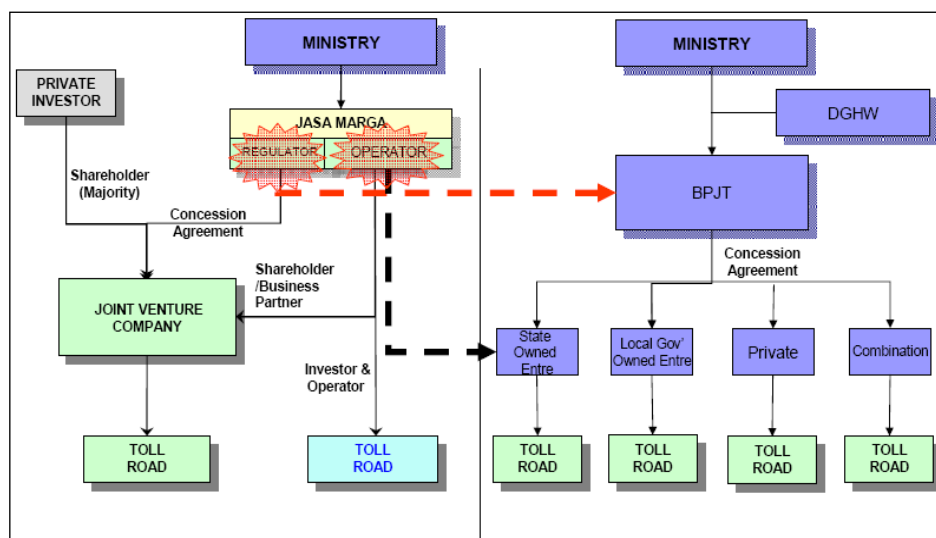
MINISTRY

PRIVATE INVESTOR

JASA MARGA

REGULATOR

OPERATOR

Shareholder (Majority)

Concession Agreement

Shareholder /Business Partner

JOINT VENTURE COMPANY

Investor & Operator

TOLL ROAD

TOLL ROAD

MINISTRY

DGHW

BPJT

Concession Agreement

State Owned Entre

Local Gov' Owned Entre

Private

Combination

TOLL ROAD

TOLL ROAD

TOLL ROAD

TOLL ROAD